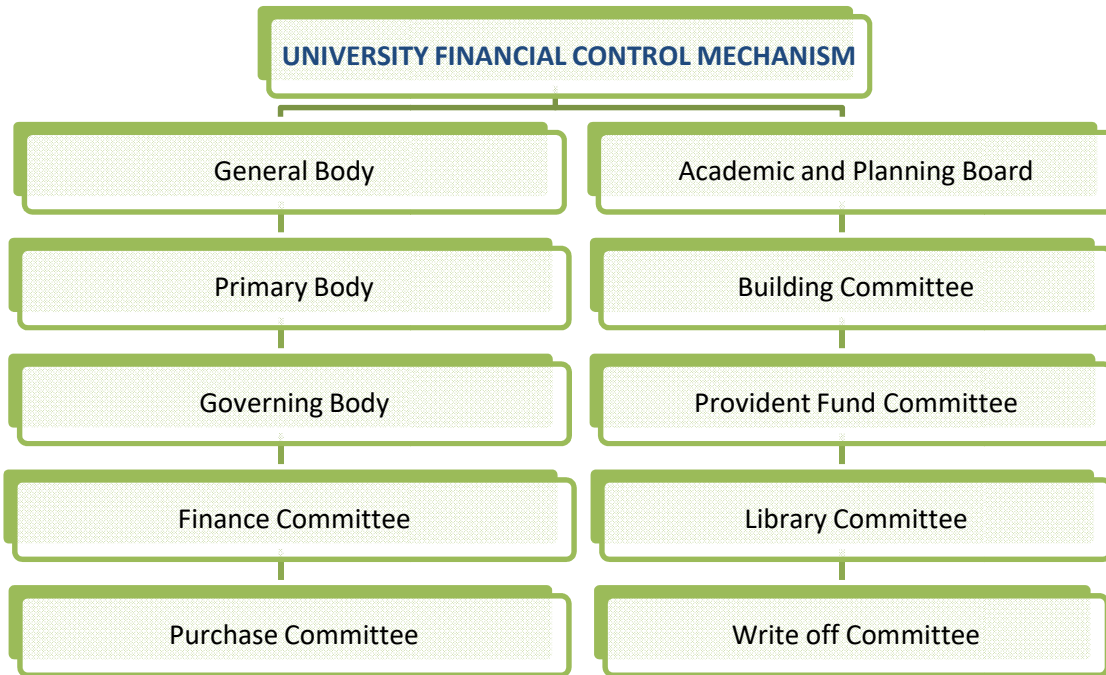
UNIVERSITY FINANCIAL CONTROL MECHANISM

General Body

Primary Body

Governing Body

Finance Committee

Purchase Committee

Academic and Planning Board

Building Committee

Provident Fund Committee

Library Committee

Write off Committee